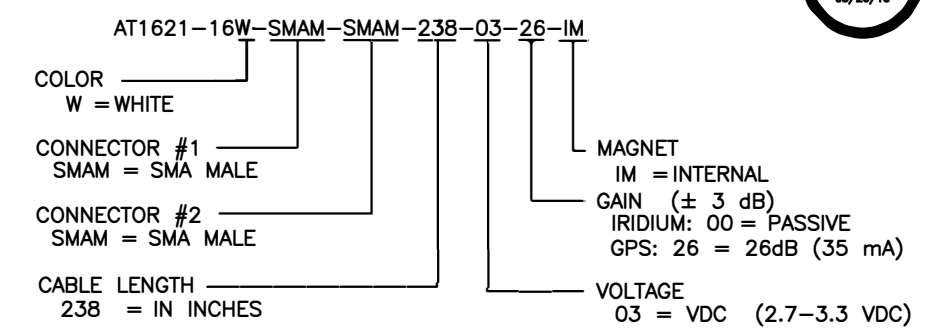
AT1621–16W–SMAM–SMAM–238–03–26–IM

COLOR
W = WHITE

CONNECTOR #1
SMAM = SMA MALE

CONNECTOR #2
SMAM = SMA MALE

CABLE LENGTH
238 = IN INCHES

MAGNET
IM = INTERNAL

GAIN (± 3 dB)
IRIDIUM: 00 = PASSIVE
GPS: 26 = 26dB (35 mA)

VOLTAGE
03 = VDC (2.7–3.3 VDC)

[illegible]